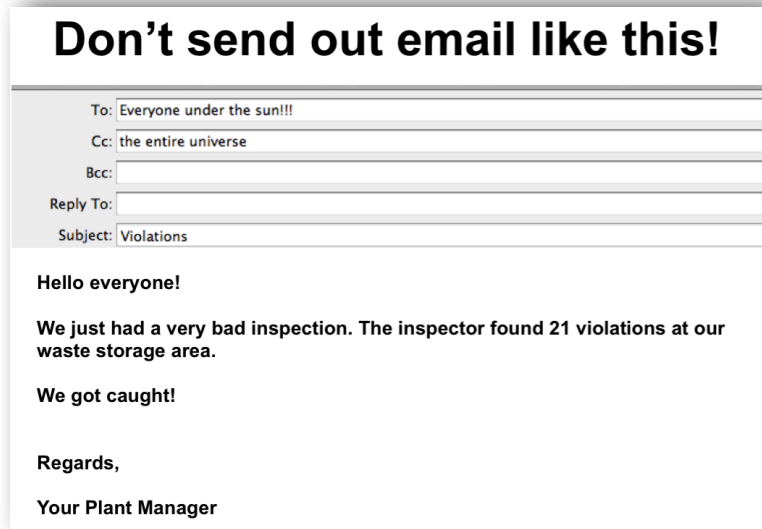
Don’t send out email like this!

To: Everyone under the sun!!!
Cc: the entire universe
Bcc:
Reply To:
Subject: Violations

Hello everyone!

We just had a very bad inspection. The inspector found 21 violations at our waste storage area.

We got caught!

Regards,

Your Plant Manager